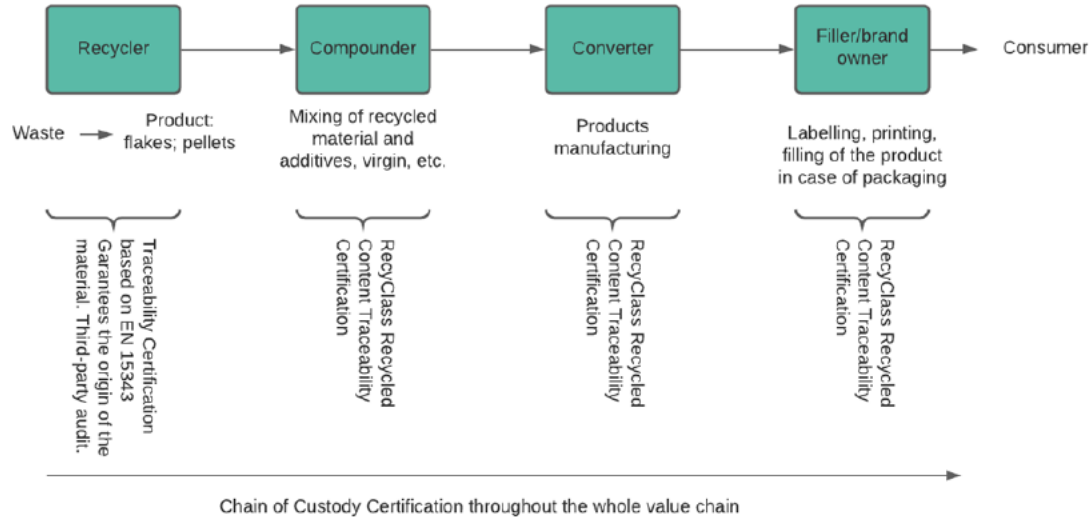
Recycler

Compounder

Converter

Filler/brand owner

Consumer

Waste

Product: flakes; pellets

Mixing of recycled material and additives, virgin, etc.

Products manufacturing

Labelling, printing, filling of the product in case of packaging

Traceability Certification based on EN 15343 Garantees the origin of the material. Third-party audit.

RecyClass Recycled Content Traceability Certification

RecyClass Recycled Content Traceability Certification

RecyClass Recycled Content Traceability Certification

Chain of Custody Certification throughout the whole value chain